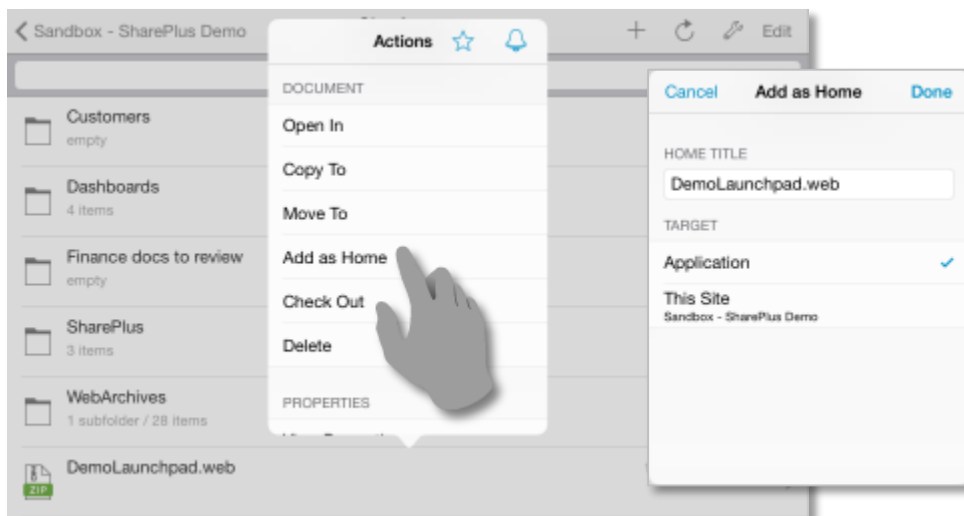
< Sandbox - SharePlus Demo

Actions

+ Edit

Customers
empty

Dashboards
4 items

Finance docs to review
empty

SharePlus
3 items

WebArchives
1 subfolder / 28 items

ZIP
DemoLaunchpad.web

DOCUMENT

Open In

Copy To

Move To

Add as Home

Check Out

Delete

PROPERTIES

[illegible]

Cancel Add as Home Done

HOME TITLE

DemoLaunchpad.web

TARGET

Application ✓

This Site
Sandbox - SharePlus Demo